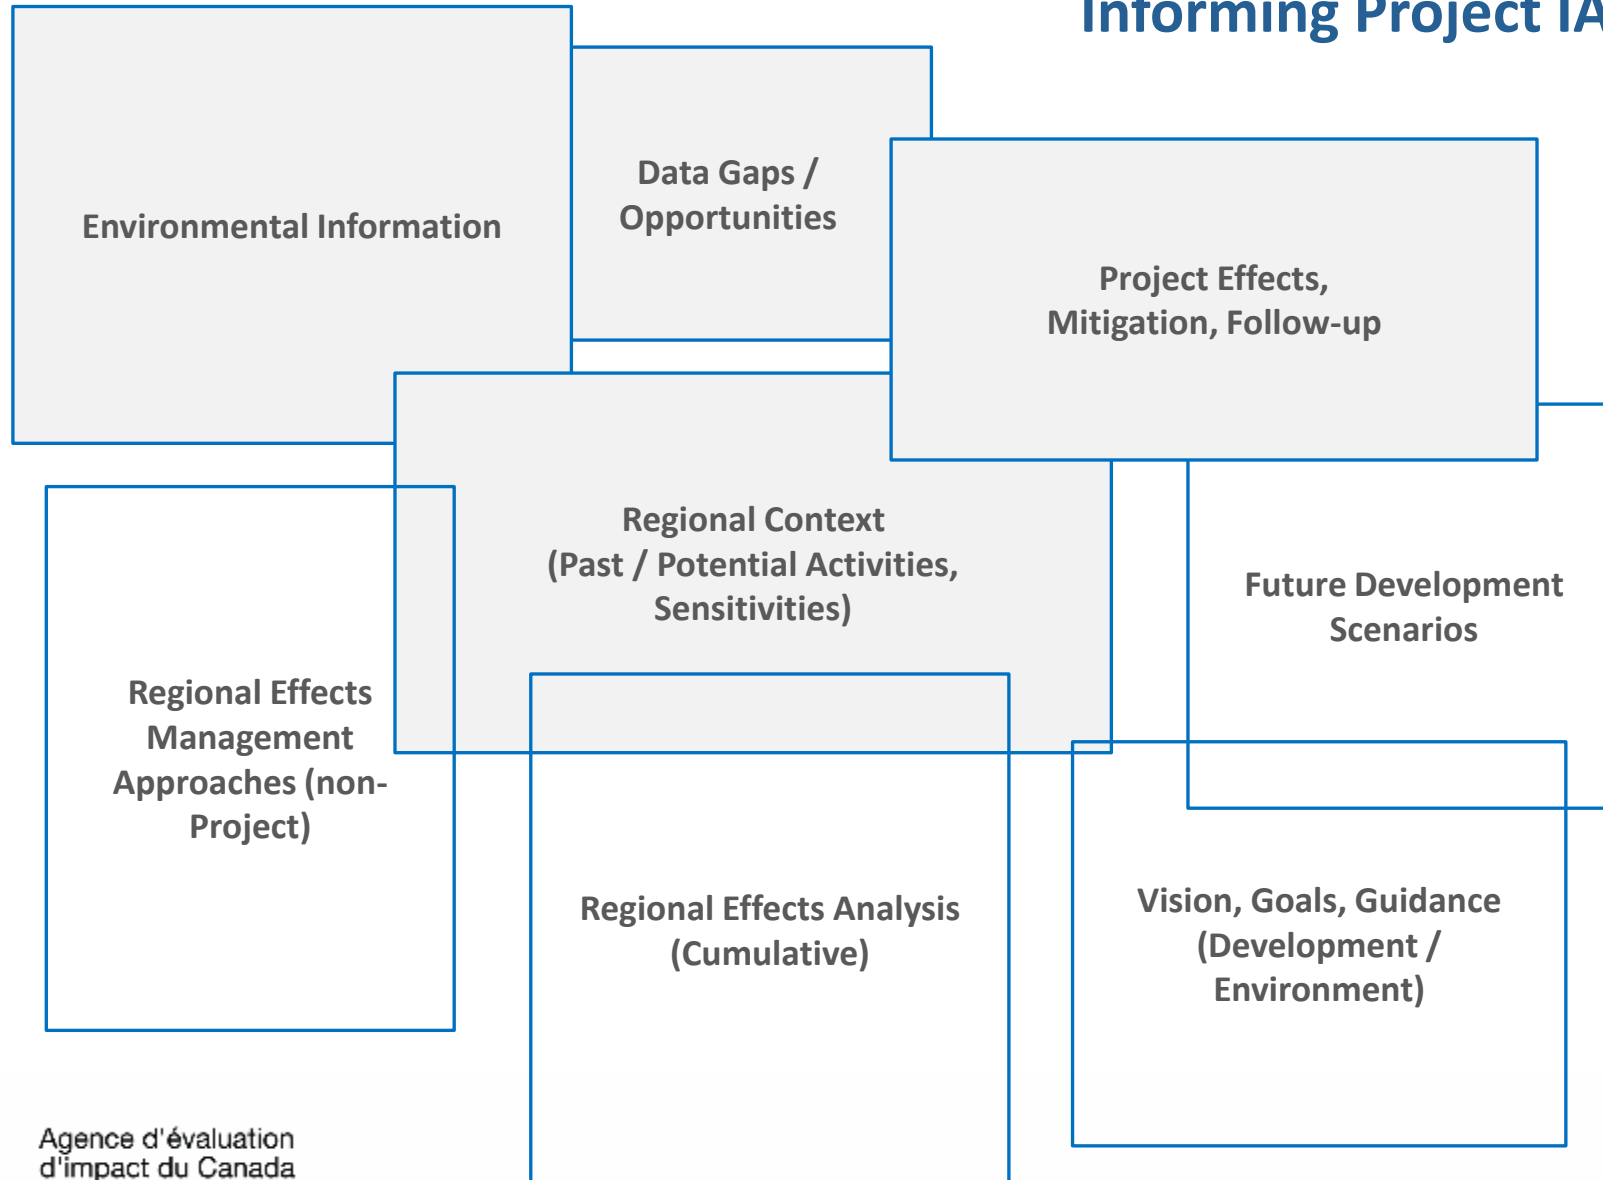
Informing Project IA

Environmental Information

Data Gaps / Opportunities

Project Effects, Mitigation, Follow-up

Regional Context (Past / Potential Activities, Sensitivities)

Future Development Scenarios

Regional Effects Management Approaches (non-Project)

Regional Effects Analysis (Cumulative)

Vision, Goals, Guidance (Development / Environment)

Agence d'évaluation d'impact du Canada